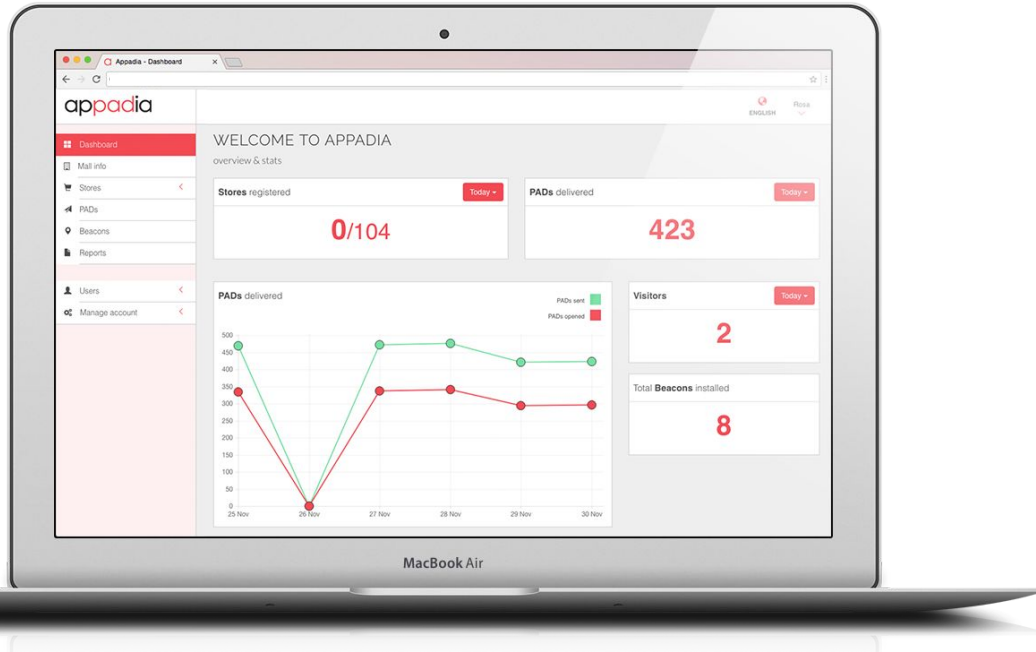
Appadia - Dashboard

appadia

ENGLISH

Rosa

Dashboard

Mall info

Stores

PADs

Beacons

Reports

Users

Manage account

WELCOME TO APPADIA

overview & stats

Stores registered

Today

0/104

PADs delivered

Today

423

PADs delivered

PADs sent

PADs opened

500
450
400
350
300
250
200
150
100
50
0

25 Nov
26 Nov
27 Nov
28 Nov
29 Nov
30 Nov

Visitors

Today

2

Total Beacons installed

8

MacBook Air